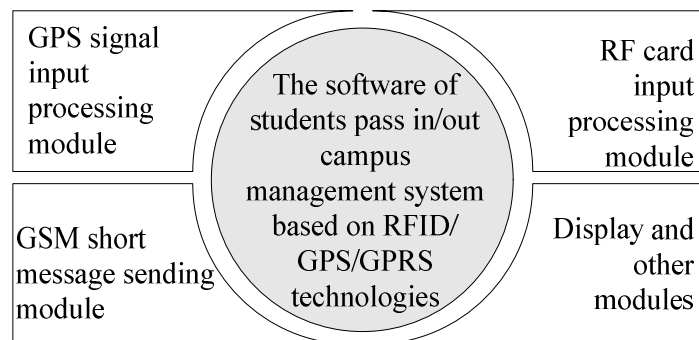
GPS signal input processing module

The software of students pass in/out campus management system based on RFID/ GPS/GPRS technologies

RF card input processing module

GSM short message sending module

Display and other modules